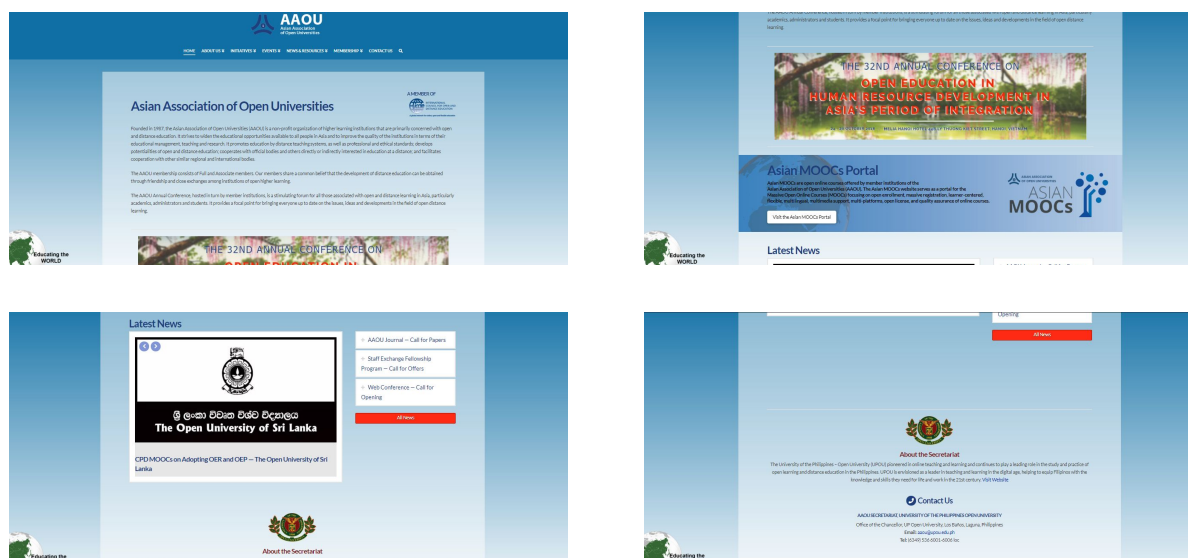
AAOU
Asian Association of Open Universities

HOME ABOUT US INITIATIVES EVENTS NEWS & RESOURCES MEMBERSHIP CONTACT US

Asian Association of Open Universities

A MEMBER OF

Founded in 1987, the Asian Association of Open Universities (AAOU) is a non-profit organization of higher learning institutions that are primarily concerned with open and distance education. It strives to widen the educational opportunities available to all people in Asia and to improve the quality of the institutions in terms of their educational management, teaching and research. It promotes education by distance teaching systems, as well as professional and ethical standards; develops potentialities of open and distance education; cooperates with official bodies and others directly or indirectly interested in education at a distance; and facilitates cooperation with other similar regional and international bodies.

The AAOU membership consists of Full and Associate members. Our members share a common belief that the development of distance education can be obtained through friendship and close exchanges among institutions of open higher learning.

The AAOU Annual Conference, hosted in turn by member institutions, is a stimulating forum for all those associated with open and distance learning in Asia, particularly academics, administrators and students. It provides a focal point for bringing everyone up to date on the issues, ideas and developments in the field of open distance learning.

THE 32ND ANNUAL CONFERENCE ON
OPEN EDUCATION IN

Educating the WORLD

academics, administrators and students. It provides a focal point for bringing everyone up to date on the issues, ideas and developments in the field of open distance learning.

THE 32ND ANNUAL CONFERENCE ON
OPEN EDUCATION IN
HUMAN RESOURCE DEVELOPMENT IN
ASIA'S PERIOD OF INTEGRATION

Asian MOOCs Portal
Asian MOOCs are open online courses offered by member institutions of the Asian Association of Open Universities (AAOU). The Asian MOOCs website serves as a portal for the Massive Open Online Courses (MOOCs) focusing on open enrollment, massive registration, learner-centered, flexible, multi-lingual, multimedia support, multi-platforms, open license, and quality assurance of online courses.
Visit the Asian MOOCs Portal

ASIAN MOOCs

Latest News

Educating the WORLD

Latest News

ශ්‍රී ලංකා විවෘත විශ්ව විද්‍යාලය
The Open University of Sri Lanka

CPD MOOCs on Adopting OER and OEP – The Open University of Sri Lanka

AAOU Journal — Call for Papers
Staff Exchange Fellowship Program — Call for Offers
Web Conference — Call for Opening
All News

About the Secretariat

Educating the

Opening
All News

About the Secretariat
The University of the Philippines – Open University (UPOU) pioneered in online teaching and learning and continues to play a leading role in the study and practice of open learning and distance education in the Philippines. UPOU is envisioned as a leader in teaching and learning in the digital age, helping to equip Filipinos with the knowledge and skills they need for life and work in the 21st century. Visit Website

Contact Us
AAOU SECRETARIAT, UNIVERSITY OF THE PHILIPPINES OPEN UNIVERSITY
Office of the Chancellor, UP Open University, Los Baños, Laguna, Philippines
Email: aaou@upou.edu.ph
Tel: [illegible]

Educating the